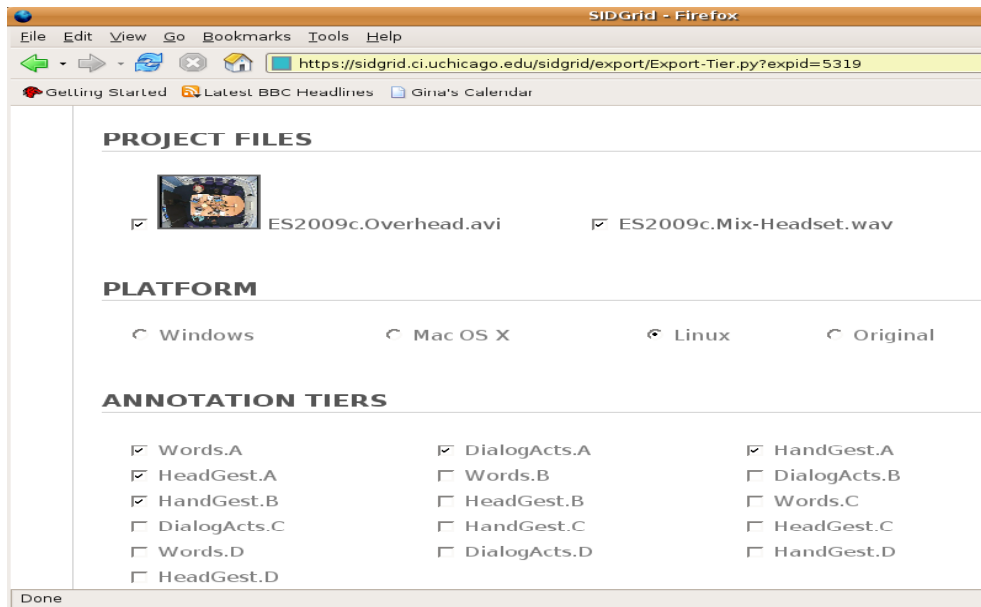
SIDGrid - Firefox

File Edit View Go Bookmarks Tools Help

https://sidgrid.ci.uchicago.edu/sidgrid/export/Export-Tier.py?expid=5319

Getting Started Latest BBC Headlines Gina's Calendar

PROJECT FILES

ES2009c.Overhead.avi ES2009c.Mix-Headset.wav

PLATFORM

Windows Mac OS X Linux Original

ANNOTATION TIERS

| | | |
|---|---|---|
| Words.A | DialogActs.A | HandGest.A |
| HeadGest.A | Words.B | DialogActs.B |
| HandGest.B | HeadGest.B | Words.C |
| DialogActs.C | HandGest.C | HeadGest.C |
| Words.D | DialogActs.D | HandGest.D |
| HeadGest.D | | |

Done